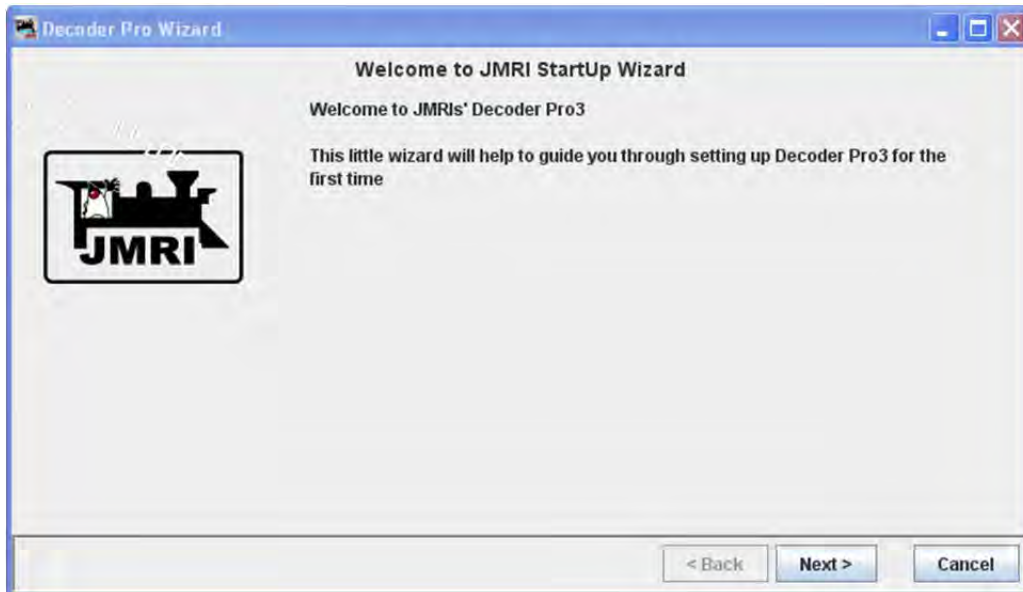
Decoder Pro Wizard

Welcome to JMRI StartUp Wizard

JMRI

Welcome to JMRIs' Decoder Pro3

This little wizard will help to guide you through setting up Decoder Pro3 for the first time

< Back

Next >

Cancel